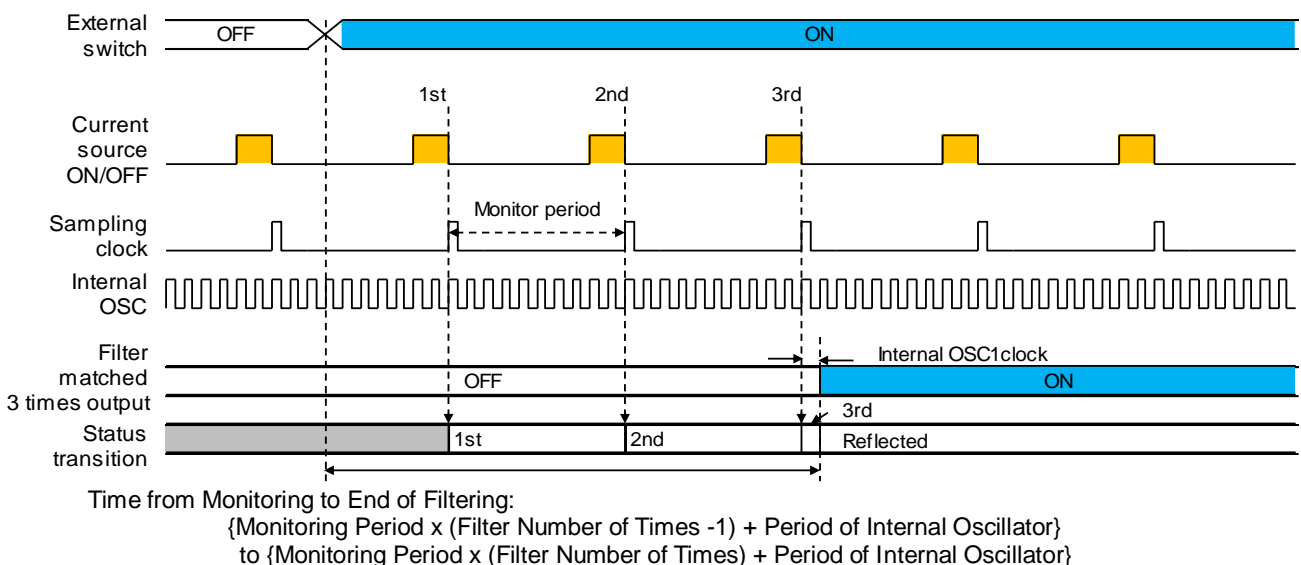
External switch
OFF
ON
1st
2nd
3rd
Current source ON/OFF
Sampling clock
Monitor period
Internal OSC
Filter matched 3 times output
Internal OSC1clock
OFF
ON
3rd
Status transition
1st
2nd
Reflected

Time from Monitoring to End of Filtering:
{Monitoring Period x (Filter Number of Times -1) + Period of Internal Oscillator}
to {Monitoring Period x (Filter Number of Times) + Period of Internal Oscillator}